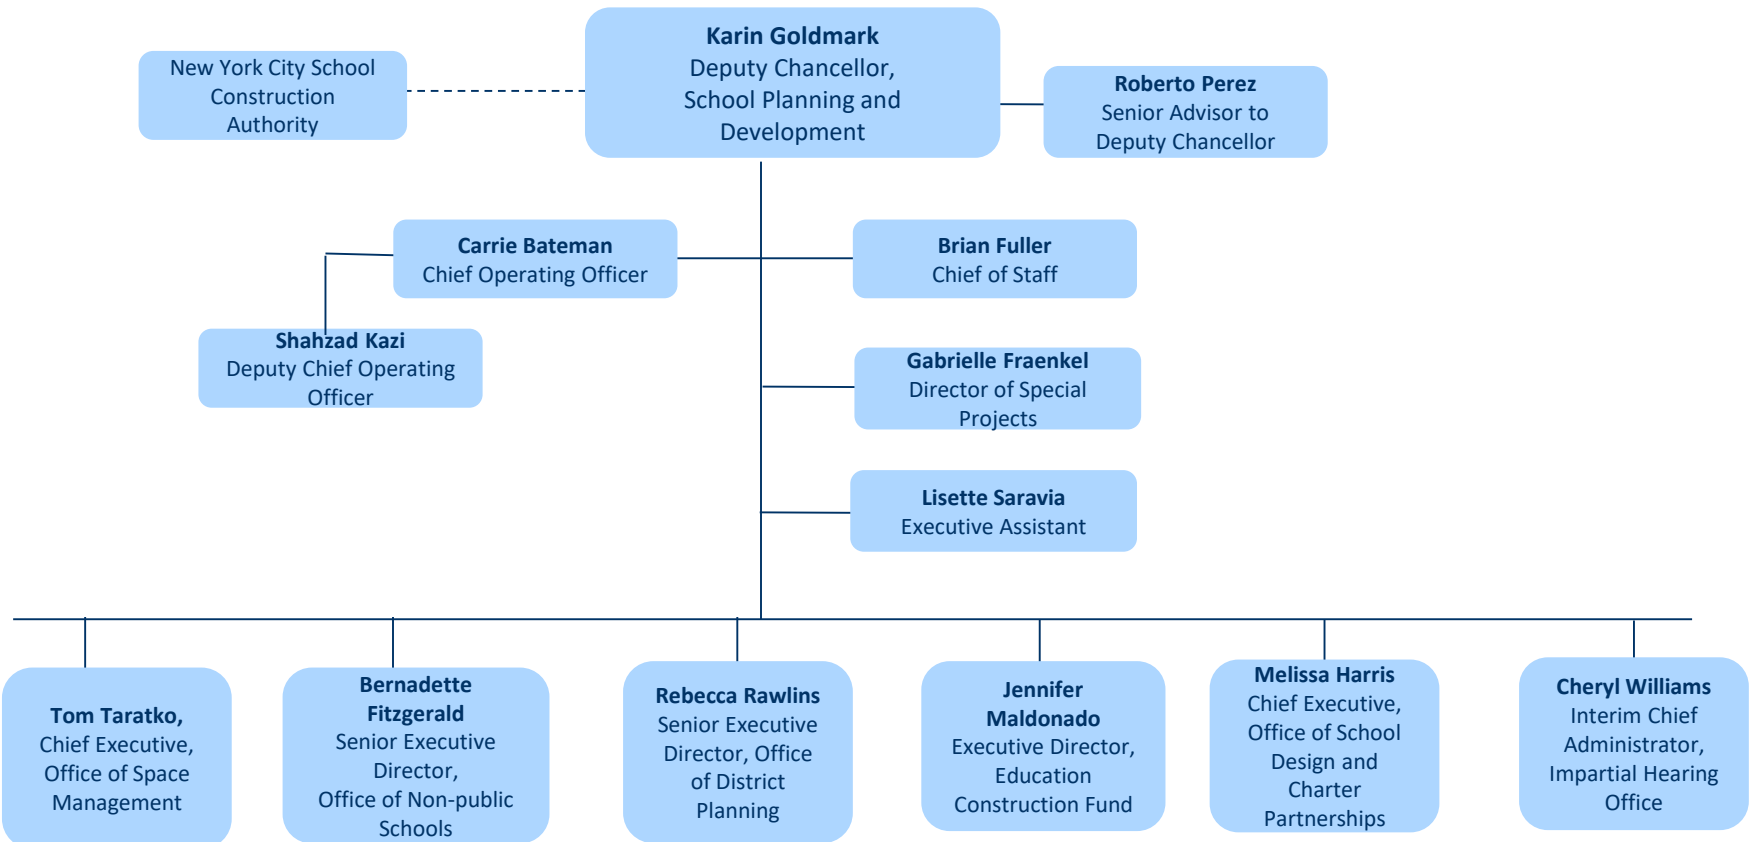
Karin Goldmark
Deputy Chancellor, School Planning and Development

New York City School Construction Authority

Roberto Perez
Senior Advisor to Deputy Chancellor

Carrie Bateman
Chief Operating Officer

Brian Fuller
Chief of Staff

Shahzad Kazi
Deputy Chief Operating Officer

Gabrielle Fraenkel
Director of Special Projects

Lisette Saravia
Executive Assistant

Tom Taratko,
Chief Executive, Office of Space Management

Bernadette Fitzgerald
Senior Executive Director, Office of Non-public Schools

Rebecca Rawlins
Senior Executive Director, Office of District Planning

Jennifer Maldonado
Executive Director, Education Construction Fund

Melissa Harris
Chief Executive, Office of School Design and Charter Partnerships

Cheryl Williams
Interim Chief Administrator, Impartial Hearing Office